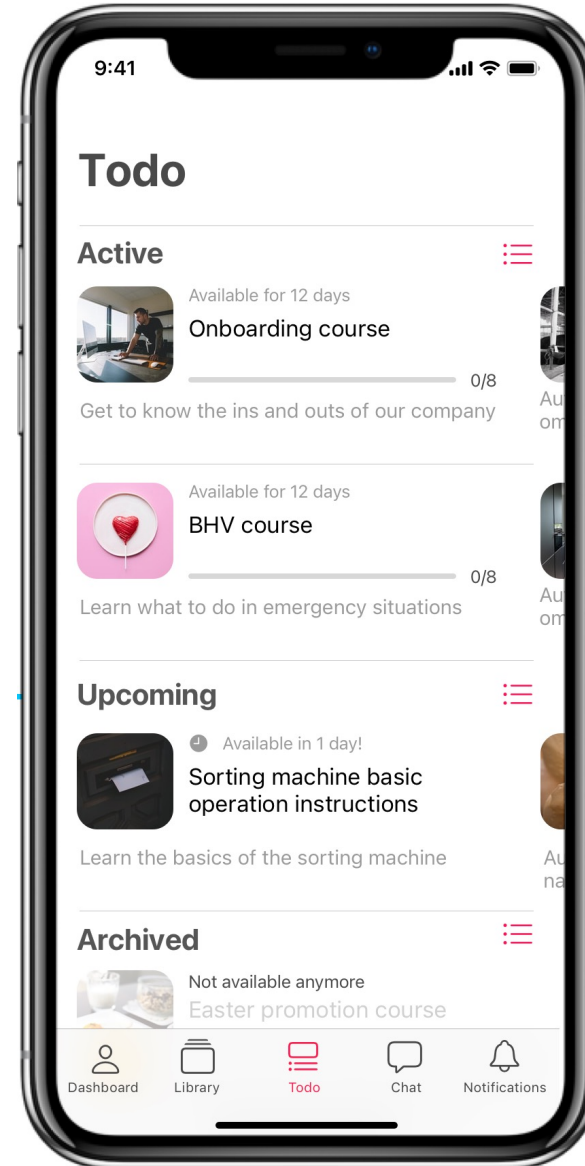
9:41

Todo

Active

Available for 12 days
Onboarding course
0/8
Get to know the ins and outs of our company

Au
om

Available for 12 days
BHV course
0/8
Learn what to do in emergency situations

Au
om

Upcoming

Available in 1 day!
Sorting machine basic operation instructions
Learn the basics of the sorting machine

Au
na

Archived

Not available anymore
Easter promotion course

Dashboard Library Todo Chat Notifications